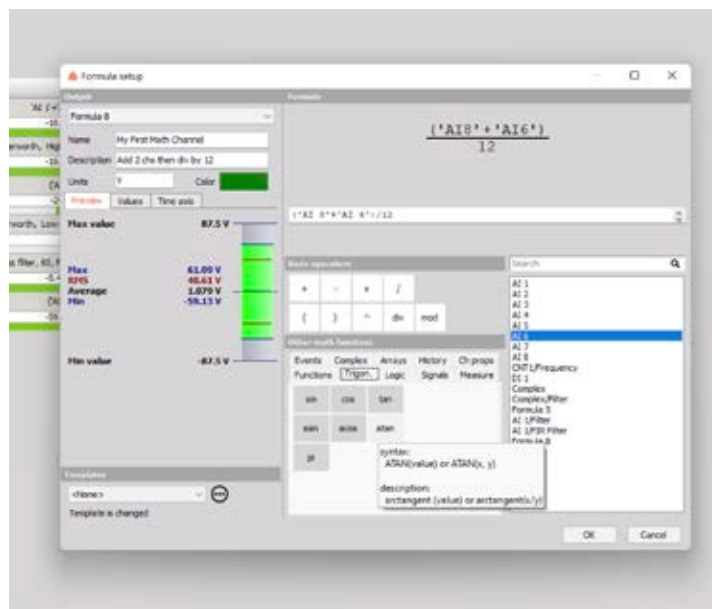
Formula setup

Output

Formula 8

Name My First Math Channel

Description Add 2 chs then div by 12

Units V Color

Preview Values Time axis

Max value 87.5 V

Max 61.09 V
RMS 40.61 V
Average 1.079 V
Min -59.13 V

Min value -87.5 V

Templates

<None>

Template is changed

Formula

$\frac{('AI8'+'AI6')}{12}$

('AI 8'+'AI 6')/12

Basic operations

+ - * /

( ) ^ div mod

Other math functions

Events Complex Arrays History Ch props
Functions Trigon. Logic Signals Measure

sin cos tan

asin acos atan

pi

syntax:
ATAN(value) or ATAN(x, y)

description:
arctangent (value) or arctangent(x/y)

Search

AI 1
AI 2
AI 3
AI 4
AI 5
AI 6
AI 7
AI 8
CNT1/Frequency
DI 1
Complex
Complex/Filter
Formula 5
AI 1/Filter
AI 1/FIR Filter
Formula 8

OK Cancel